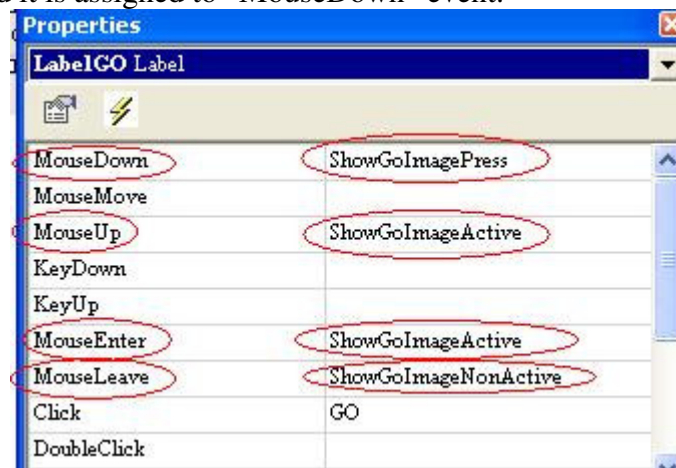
Properties

LabelGO Label

| | |
|---|---|
| MouseDown | ShowGoImagePress |
| MouseMove | |
| MouseUp | ShowGoImageActive |
| KeyDown | |
| KeyUp | |
| MouseEnter | ShowGoImageActive |
| MouseLeave | ShowGoImageNonActive |
| Click | GO |
| DoubleClick | |